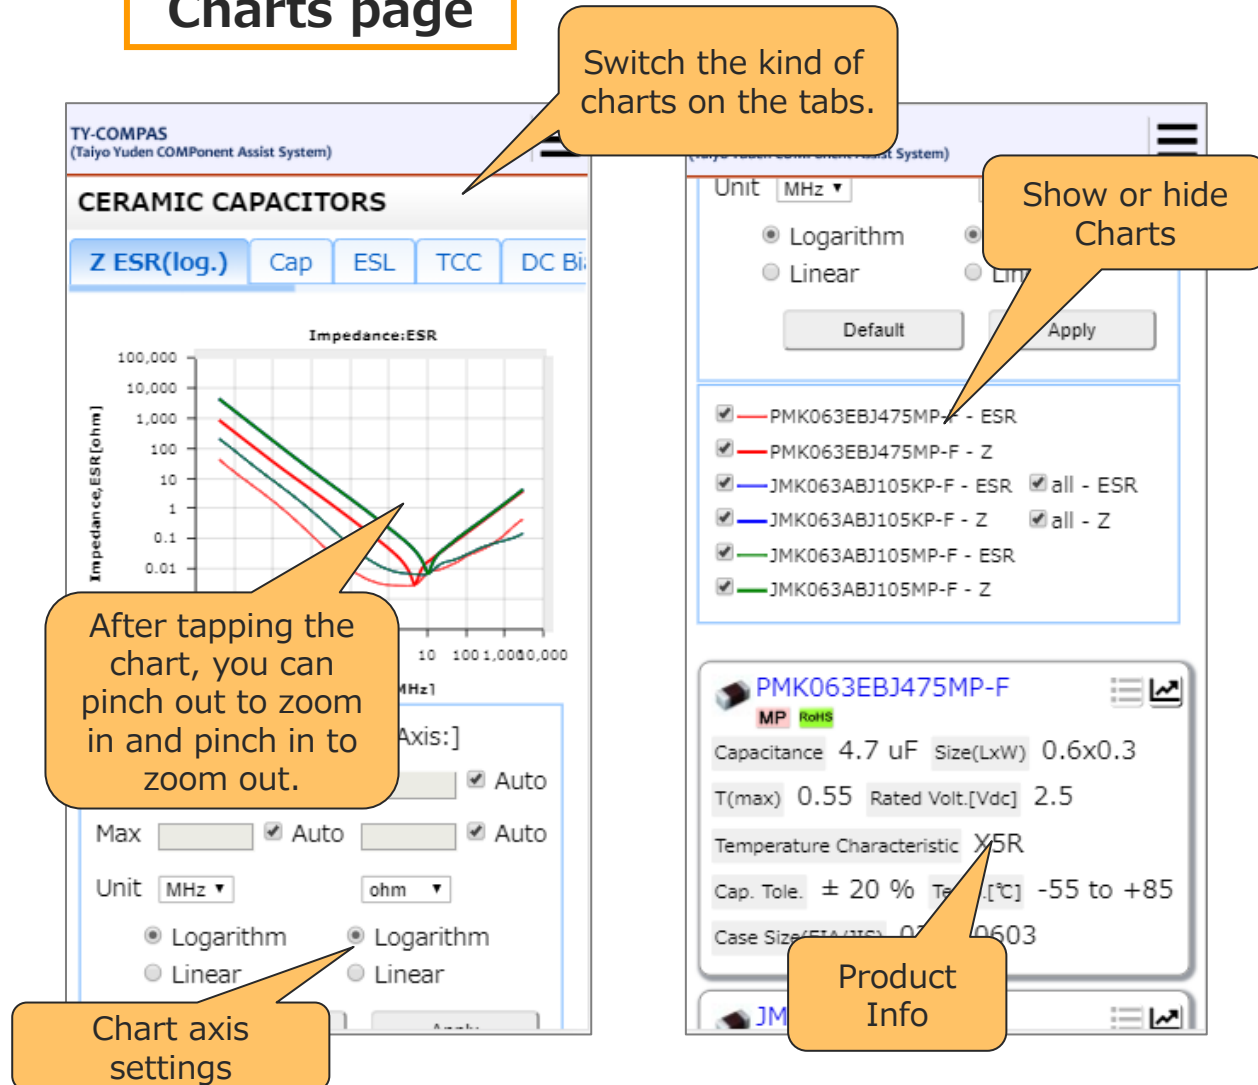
Charts page

Switch the kind of charts on the tabs.

TY-COMPAS
(Taiyo Yuden COMPonent Assist System)

CERAMIC CAPACITORS

Z ESR(log.) | Cap | ESL | TCC | DC Bi

Impedance:ESR

100,000
10,000
1,000
100
10
1
0.1
0.01

Impedance,ESR[ohm]

10 100 1,000 10,000
MHz]

After tapping the chart, you can pinch out to zoom in and pinch in to zoom out.

Axis:]

Auto

Max Auto Auto

Unit MHz ▾ ohm ▾

Logarithm Logarithm
Linear Linear

Chart axis settings

Apply

(Taiyo Yuden COMPonent Assist System)

Unit MHz ▾

Logarithm
Linear Lin

Default Apply

Show or hide Charts

PMK063EBJ475MP-F - ESR
PMK063EBJ475MP-F - Z
JMK063ABJ105KP-F - ESR all - ESR
JMK063ABJ105KP-F - Z all - Z
JMK063ABJ105MP-F - ESR
JMK063ABJ105MP-F - Z

PMK063EBJ475MP-F
MP RoHS
Capacitance 4.7 uF Size(LxW) 0.6x0.3
T(max) 0.55 Rated Volt.[Vdc] 2.5
Temperature Characteristic X5R
Cap. Tole. ± 20 % Te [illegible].[℃] -55 to +85
Case Size(EIA/JIS) 0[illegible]/0603

Product Info

JM